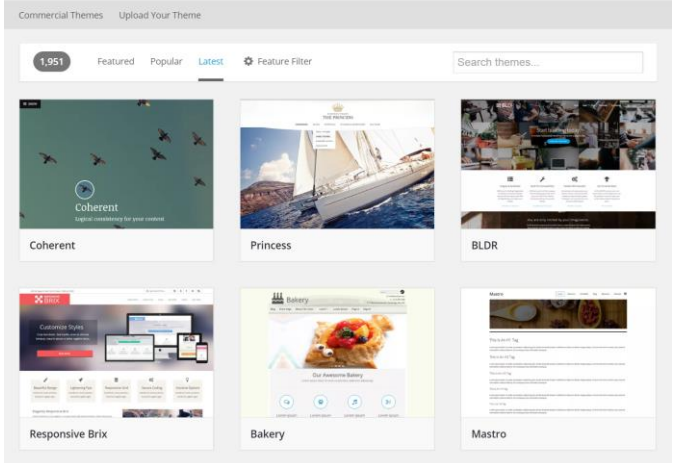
Commercial Themes Upload Your Theme

1,951 Featured Popular Latest Feature Filter Search themes...

Coherent
Logical consistency for your content

Coherent

THE PRINCESS

Princess

BLDR

Customize Styles

Responsive Brix

Bakery

Our Awesome Bakery

Bakery

Mastro

Mastro